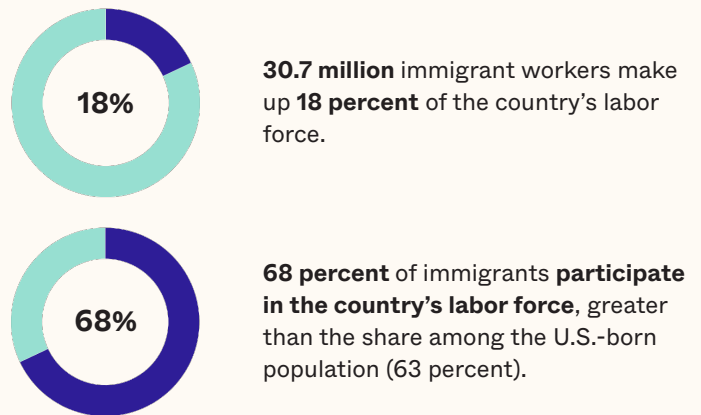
18%

30.7 million immigrant workers make up 18 percent of the country’s labor force.

68%

68 percent of immigrants participate in the country’s labor force, greater than the share among the U.S.-born population (63 percent).